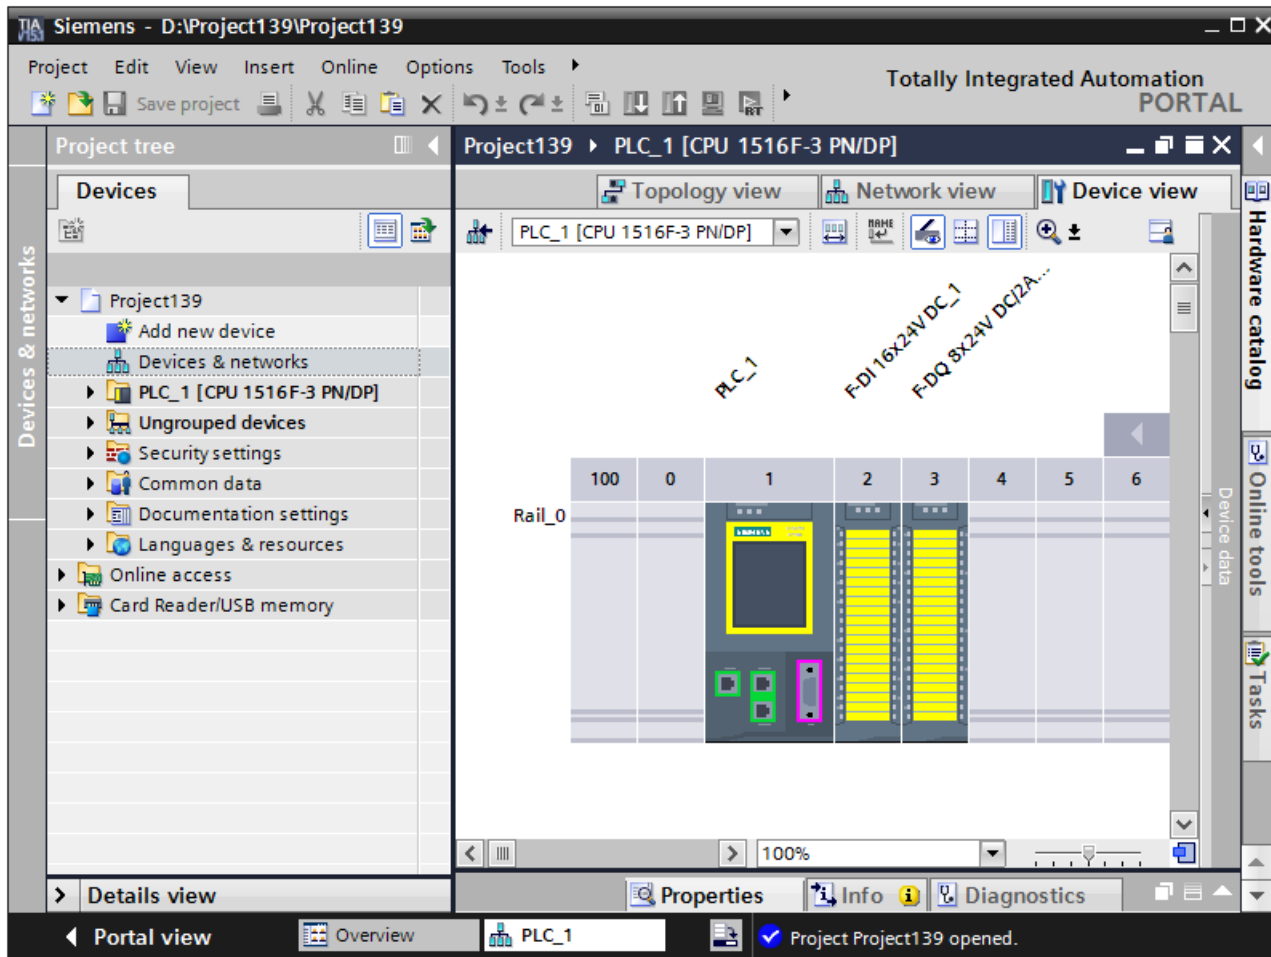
Siemens - D:\Project139\Project139

Project Edit View Insert Online Options Tools

Save project

Totally Integrated Automation
PORTAL

Devices & networks

Project tree

Devices

Project139
Add new device
Devices & networks
PLC_1 [CPU 1516F-3 PN/DP]
Ungrouped devices
Security settings
Common data
Documentation settings
Languages & resources
Online access
Card Reader/USB memory

Details view

Project139 ▸ PLC_1 [CPU 1516F-3 PN/DP]

Topology view
Network view
Device view

PLC_1 [CPU 1516F-3 PN/DP]

PLC_1
F-DI 16x24VDC_1
F-DQ 8x24V DC/2A...

| 100 | 0 | 1 | 2 | 3 | 4 | 5 | 6 |
|---|---|---|---|---|---|---|---|

Rail_0

Device data

100%

Hardware catalog
Online tools
Tasks

Properties
Info
Diagnostics

Portal view
Overview
PLC_1
Project Project139 opened.